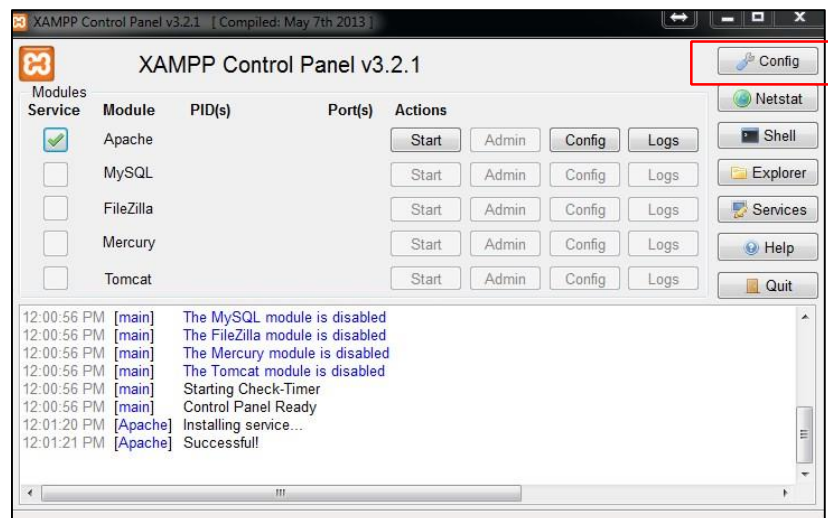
XAMPP Control Panel v3.2.1 [ Compiled: May 7th 2013 ]

XAMPP Control Panel v3.2.1

Config

Modules

| Service | Module | PID(s) | Port(s) | Actions | | | |
|---|---|---|---|---|---|---|---|
| | Apache | | | Start | Admin | Config | Logs |
| | MySQL | | | Start | Admin | Config | Logs |
| | FileZilla | | | Start | Admin | Config | Logs |
| | Mercury | | | Start | Admin | Config | Logs |
| | Tomcat | | | Start | Admin | Config | Logs |

Netstat
Shell
Explorer
Services
Help
Quit

12:00:56 PM [main] The MySQL module is disabled
12:00:56 PM [main] The FileZilla module is disabled
12:00:56 PM [main] The Mercury module is disabled
12:00:56 PM [main] The Tomcat module is disabled
12:00:56 PM [main] Starting Check-Timer
12:00:56 PM [main] Control Panel Ready
12:01:20 PM [Apache] Installing service...
12:01:21 PM [Apache] Successful!